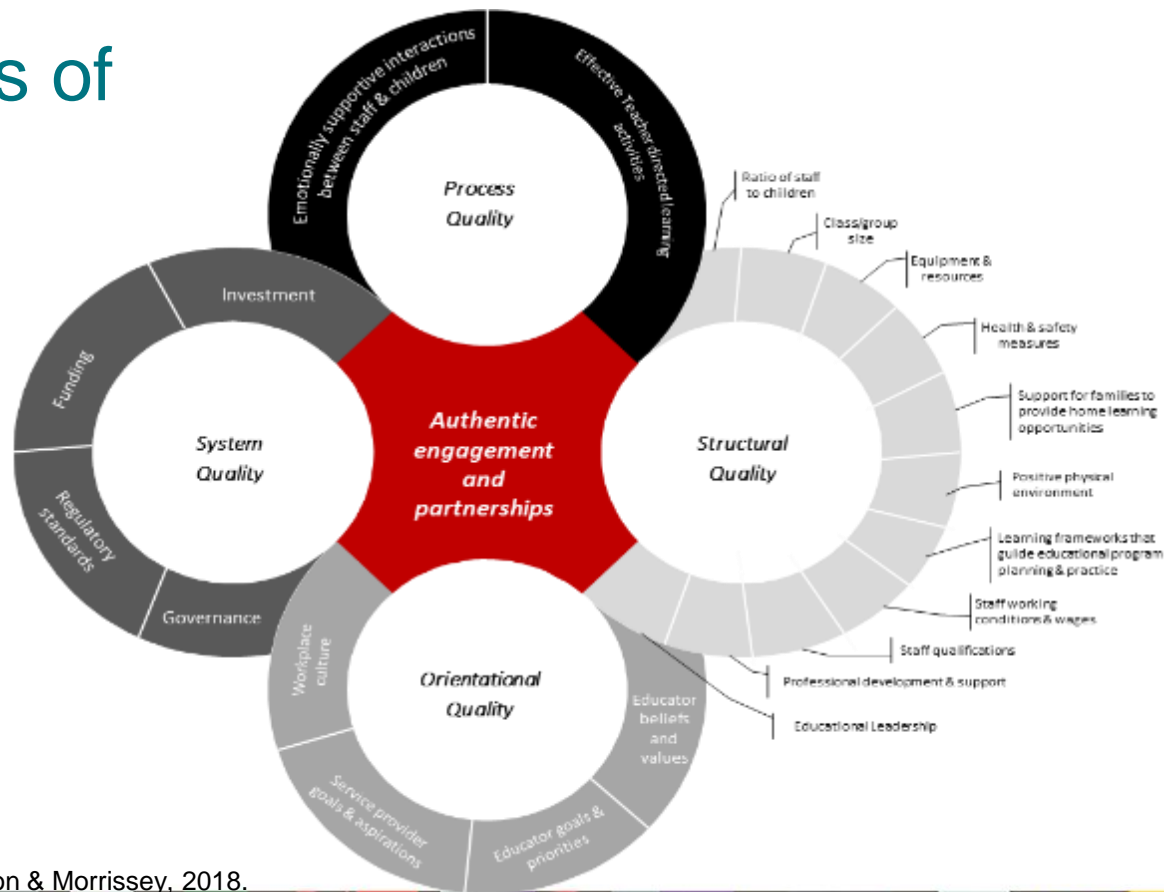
s of

Emotionally supportive interactions between staff & children

Effective Teacher directed learning activities

Process Quality

Investment

Funding

System Quality

Regulatory standards

Governance

Authentic engagement and partnerships

Structural Quality

Ratio of staff to children

Class/group size

Equipment & resources

Health & safety measures

Support for families to provide home learning opportunities

Positive physical environment

Learning frameworks that guide educational program planning & practice

Staff working conditions & wages

Staff qualifications

Professional development & support

Educational Leadership

Workplace culture

Orientational Quality

Educator beliefs and values

Service provider goals & aspirations

Educator goals & priorities

on & Morrissey, 2018.